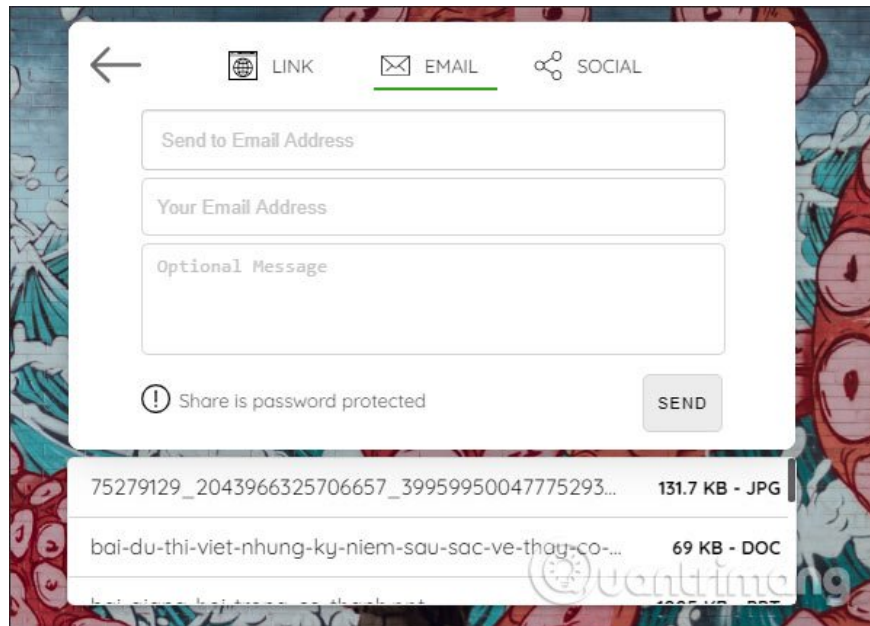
LINK EMAIL SOCIAL

Send to Email Address

Your Email Address

Optional Message

Share is password protected

SEND

| 75279129_2043966325706657_39959950047775293... | 131.7 KB - JPG |
|---|---|
| bai-du-thi-viet-nhung-ky-niem-sau-sac-ve-thay-co-... | 69 KB - DOC |
| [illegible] | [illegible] |

uantrimang